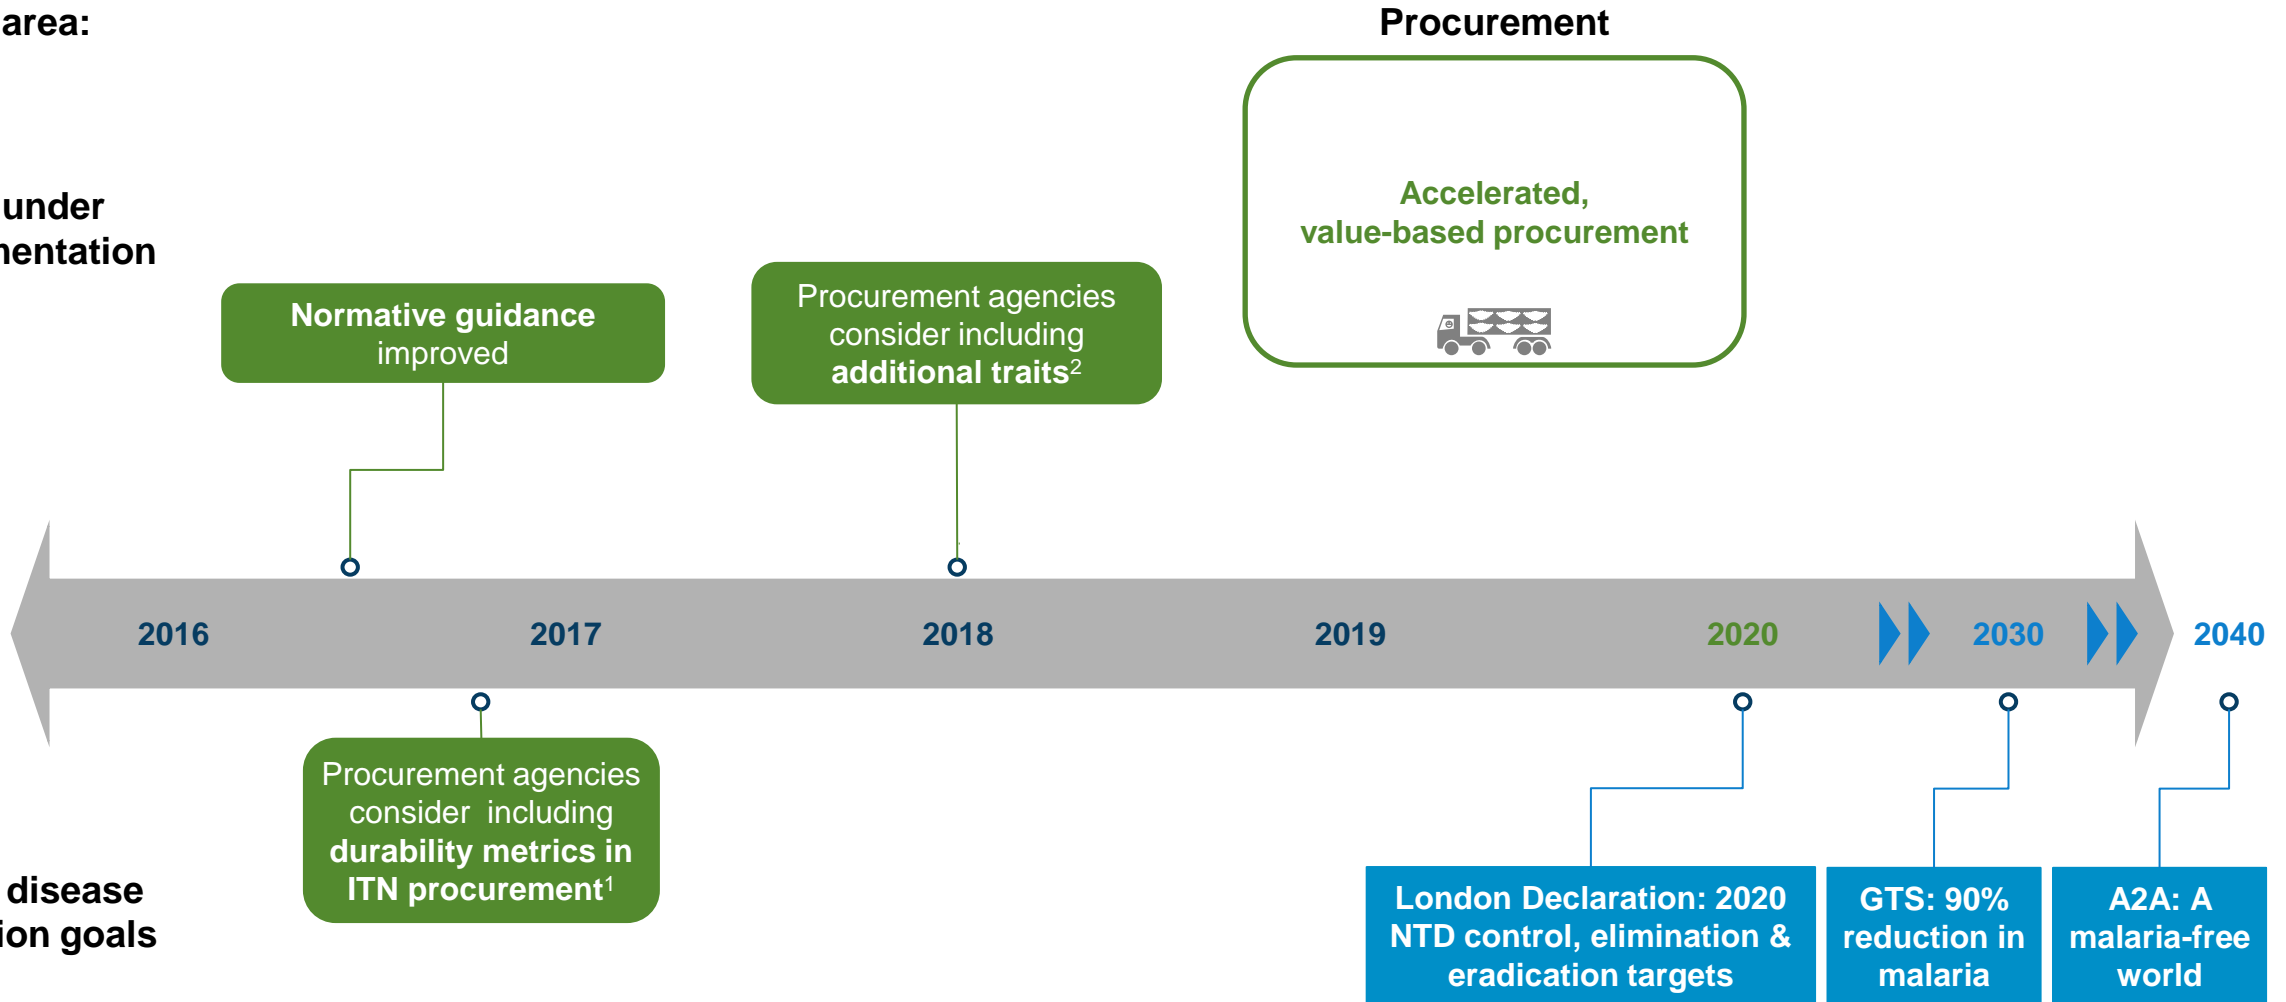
area:

under
nentation

disease
ion goals

Procurement

Accelerated, value-based procurement

Normative guidance improved

Procurement agencies consider including additional traits$^2$

2016

2017

2018

2019

2020

2030

2040

Procurement agencies consider including durability metrics in ITN procurement$^1$

London Declaration: 2020 NTD control, elimination & eradication targets

GTS: 90% reduction in malaria

A2A: A malaria-free world